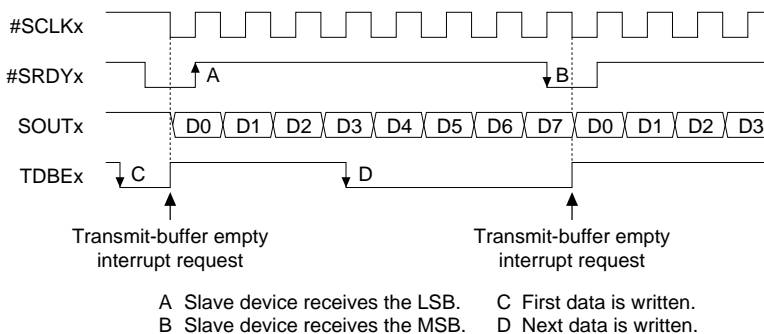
#SCLKx

#SRDYx
A
B

SOUTx
D0 D1 D2 D3 D4 D5 D6 D7 D0 D1 D2 D3

TDBEx
C
D

Transmit-buffer empty interrupt request

Transmit-buffer empty interrupt request

A Slave device receives the LSB.
B Slave device receives the MSB.
C First data is written.
D Next data is written.